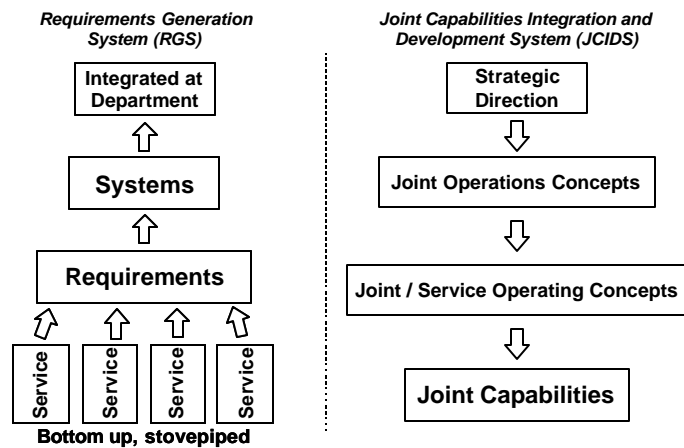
Requirements Generation System (RGS)

Integrated at Department

Systems

Requirements

Service

Service

Service

Service

Bottom up, stovepiped

Joint Capabilities Integration and Development System (JCIDS)

Strategic Direction

Joint Operations Concepts

Joint / Service Operating Concepts

Joint Capabilities